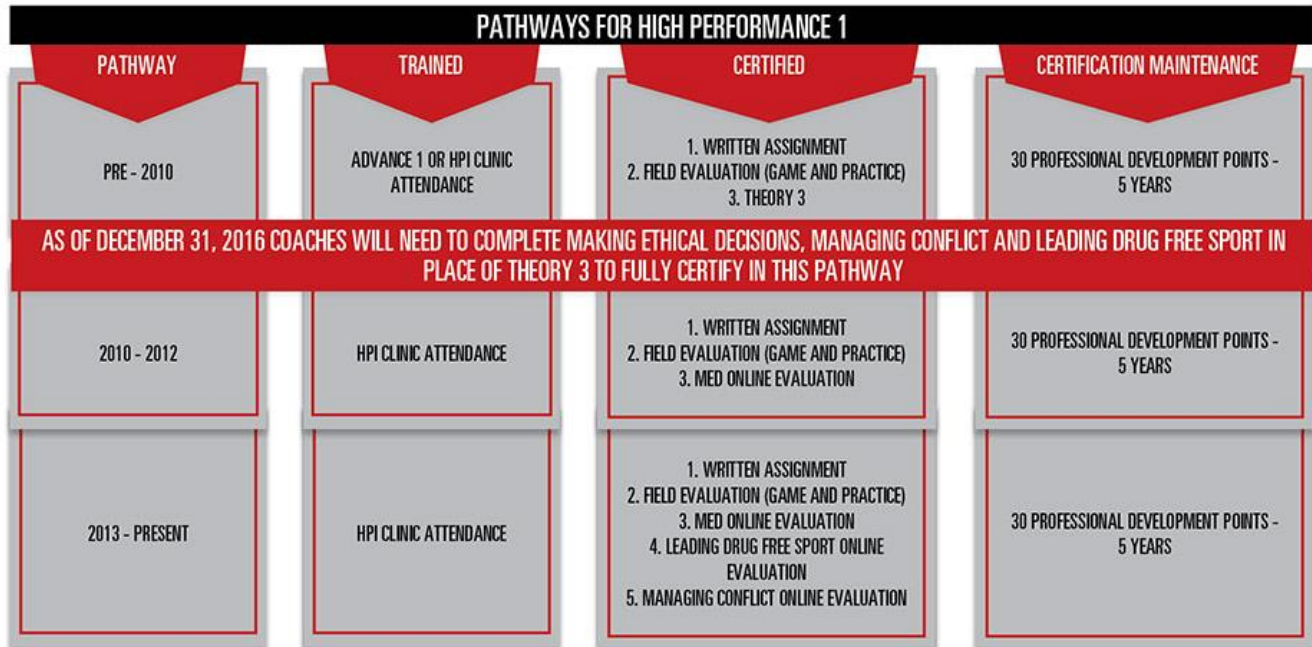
PATHWAYS FOR HIGH PERFORMANCE 1

| PATHWAY | TRAINED | CERTIFIED | CERTIFICATION MAINTENANCE |
|---|---|---|---|
| PRE - 2010 | ADVANCE 1 OR HPI CLINIC ATTENDANCE | 1. WRITTEN ASSIGNMENT 2. FIELD EVALUATION (GAME AND PRACTICE) 3. THEORY 3 | 30 PROFESSIONAL DEVELOPMENT POINTS - 5 YEARS |

AS OF DECEMBER 31, 2016 COACHES WILL NEED TO COMPLETE MAKING ETHICAL DECISIONS, MANAGING CONFLICT AND LEADING DRUG FREE SPORT IN PLACE OF THEORY 3 TO FULLY CERTIFY IN THIS PATHWAY

| PATHWAY | TRAINED | CERTIFIED | CERTIFICATION MAINTENANCE |
|---|---|---|---|
| 2010 - 2012 | HPI CLINIC ATTENDANCE | 1. WRITTEN ASSIGNMENT 2. FIELD EVALUATION (GAME AND PRACTICE) 3. MED ONLINE EVALUATION | 30 PROFESSIONAL DEVELOPMENT POINTS - 5 YEARS |
| 2013 - PRESENT | HPI CLINIC ATTENDANCE | 1. WRITTEN ASSIGNMENT 2. FIELD EVALUATION (GAME AND PRACTICE) 3. MED ONLINE EVALUATION 4. LEADING DRUG FREE SPORT ONLINE EVALUATION 5. MANAGING CONFLICT ONLINE EVALUATION | 30 PROFESSIONAL DEVELOPMENT POINTS - 5 YEARS |